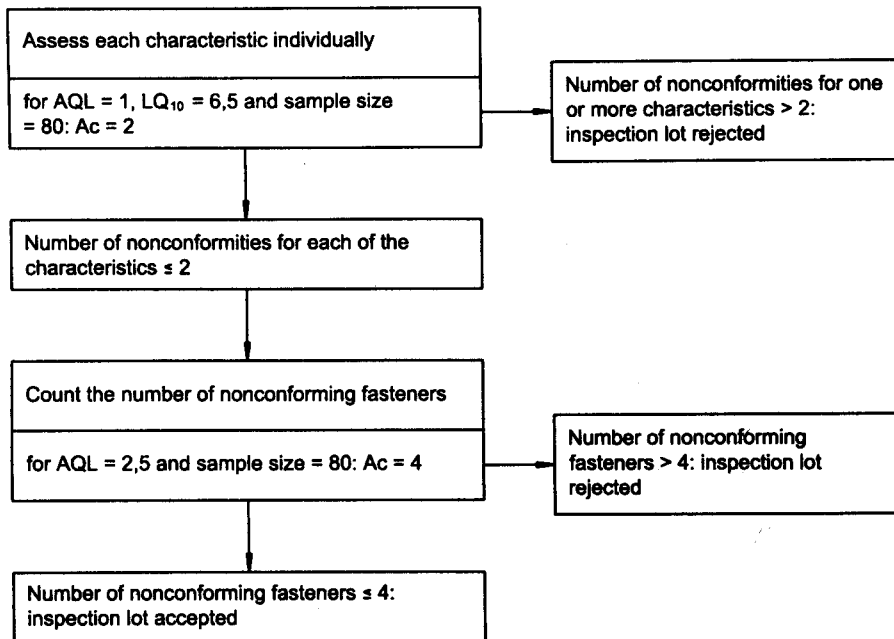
Assess each characteristic individually

for AQL = 1, $LQ_{10}$ = 6,5 and sample size = 80: Ac = 2

Number of nonconformities for one or more characteristics > 2: inspection lot rejected

Number of nonconformities for each of the characteristics ≤ 2

Count the number of nonconforming fasteners

for AQL = 2,5 and sample size = 80: Ac = 4

Number of nonconforming fasteners > 4: inspection lot rejected

Number of nonconforming fasteners ≤ 4: inspection lot accepted